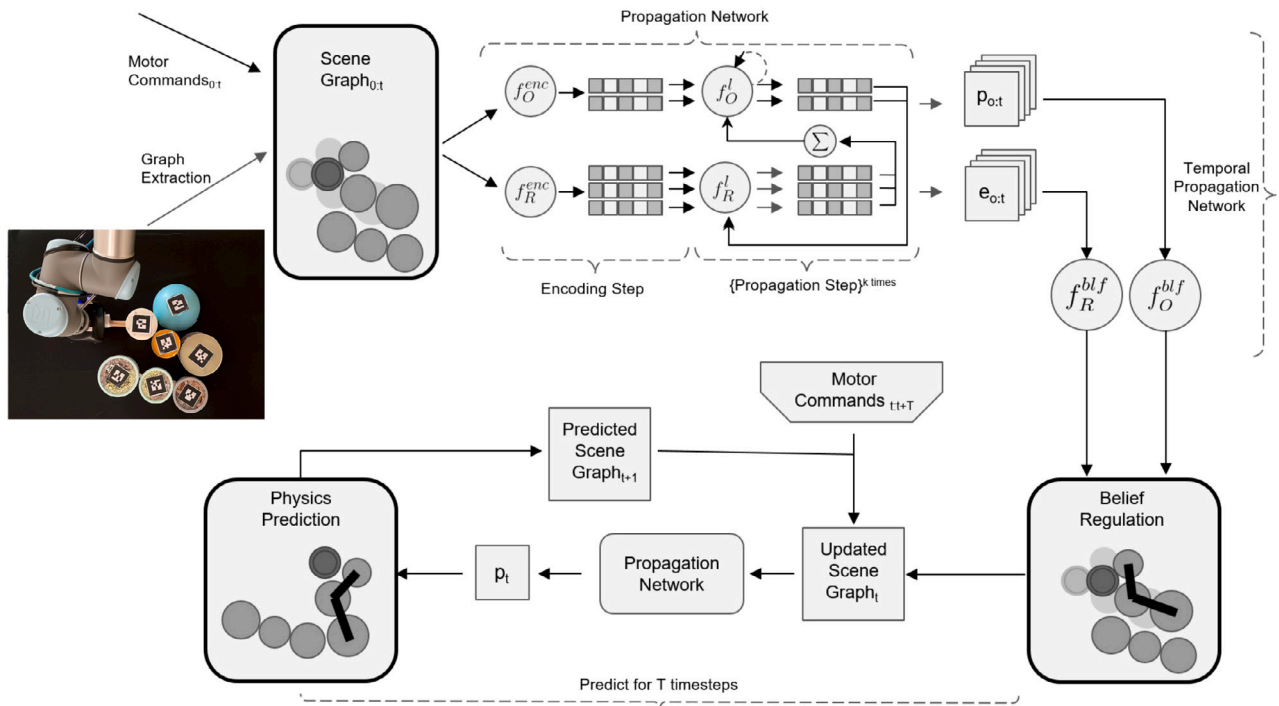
Propagation Network

Motor Commands$_{0:t}$

Graph Extraction

Scene Graph$_{0:t}$

$f_O^{enc}$

$f_O^{l}$

$\sum$

$f_R^{enc}$

$f_R^{l}$

Encoding Step

{Propagation Step}$^{k\ times}$

p$_{o:t}$

e$_{o:t}$

Temporal Propagation Network

$f_R^{blf}$

$f_O^{blf}$

Motor Commands $_{t:t+T}$

Predicted Scene Graph$_{t+1}$

Physics Prediction

p$_t$

Propagation Network

Updated Scene Graph$_t$

Belief Regulation

Predict for T timesteps